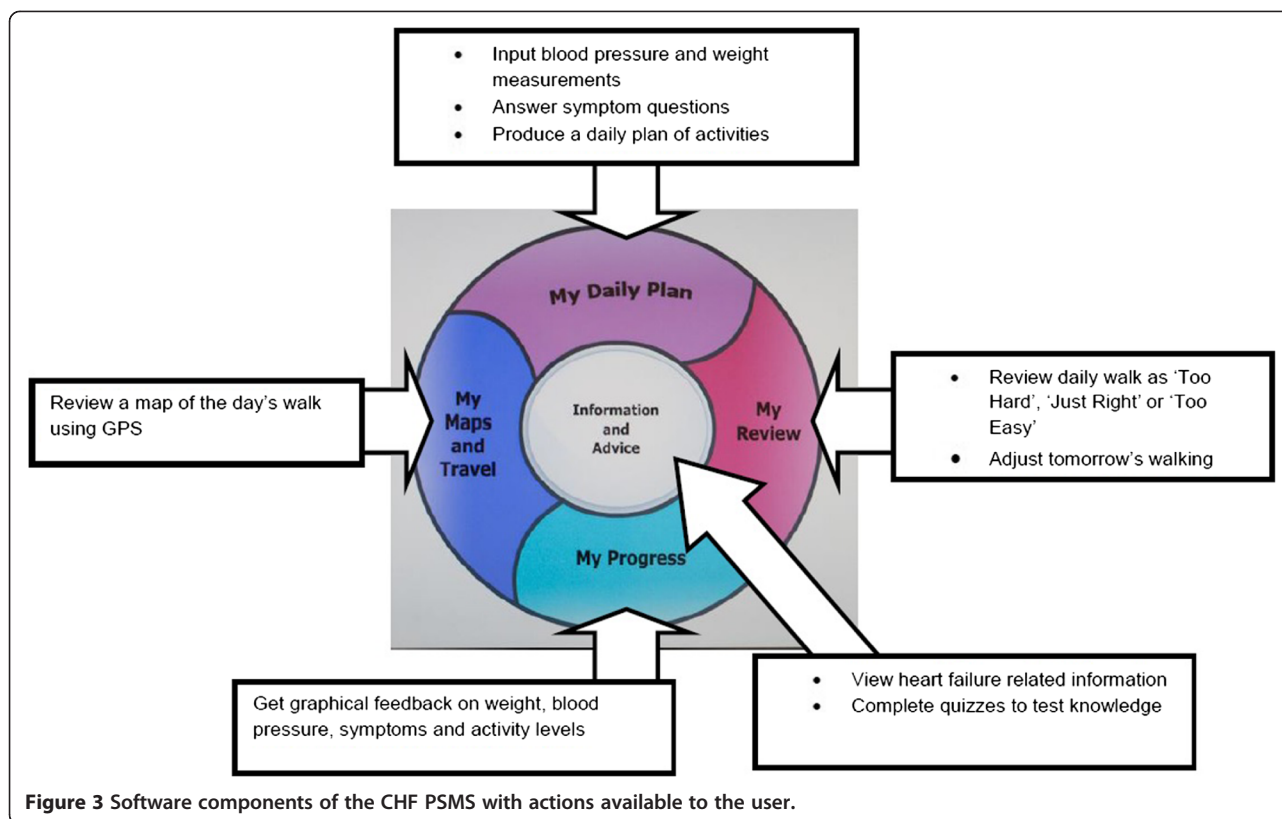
- Input blood pressure and weight measurements
- Answer symptom questions
- Produce a daily plan of activities

Review a map of the day's walk using GPS

My Daily Plan

My Maps and Travel

Information and Advice

My Review

My Progress

- Review daily walk as 'Too Hard', 'Just Right' or 'Too Easy'
- Adjust tomorrow's walking

Get graphical feedback on weight, blood pressure, symptoms and activity levels

- View heart failure related information
- Complete quizzes to test knowledge

**Figure 3** Software components of the CHF PSMS with actions available to the user.